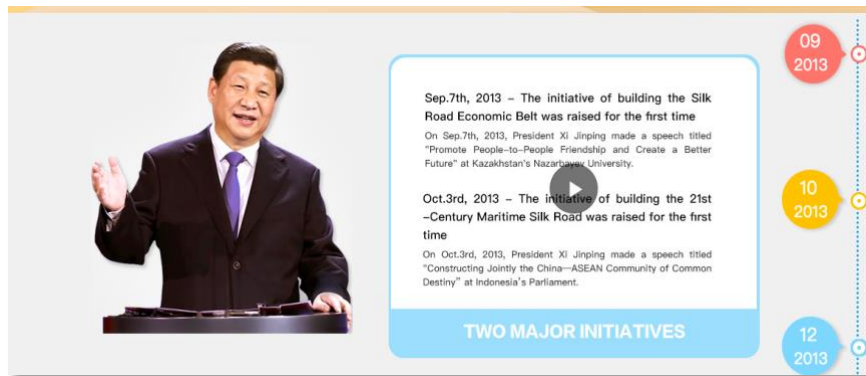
Sep.7th, 2013 – The initiative of building the Silk Road Economic Belt was raised for the first time

On Sep.7th, 2013, President Xi Jinping made a speech titled "Promote People-to-People Friendship and Create a Better Future" at Kazakhstan's Nazarbayev University.

Oct.3rd, 2013 – The initiative of building the 21st –Century Maritime Silk Road was raised for the first time

On Oct.3rd, 2013, President Xi Jinping made a speech titled "Constructing Jointly the China—ASEAN Community of Common Destiny" at Indonesia's Parliament.

TWO MAJOR INITIATIVES

09
2013

10
2013

12
2013